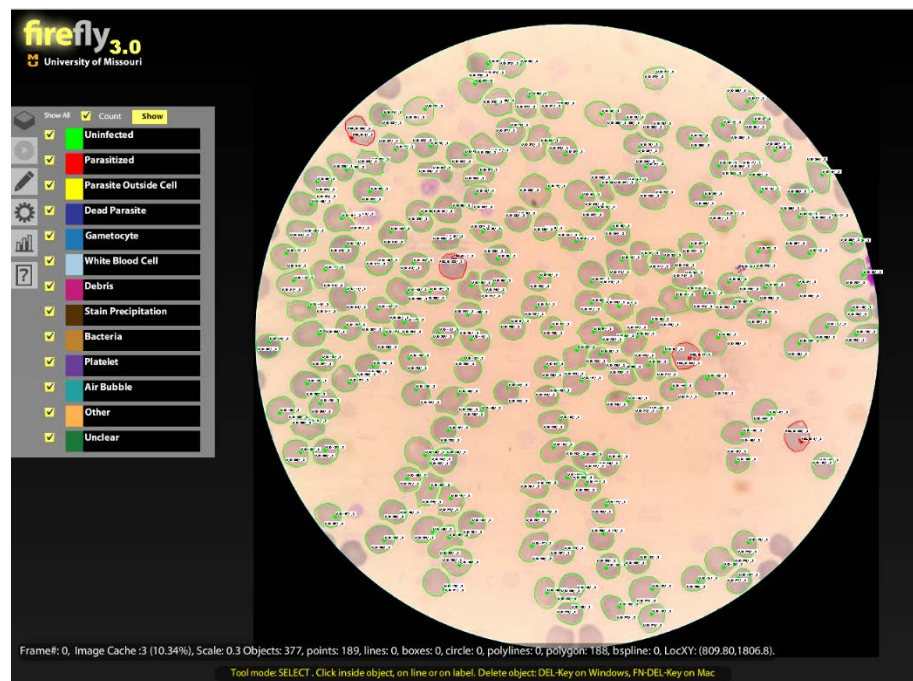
firefly3.0
University of Missouri

Show All Count Show

Uninfected
Parasitized
Parasite Outside Cell
Dead Parasite
Gametocyte
White Blood Cell
Debris
Stain Precipitation
Bacteria
Platelet
Air Bubble
Other
Unclear

Frame#: 0, Image Cache :3 (10.34%), Scale: 0.3 Objects: 377, points: 189, lines: 0, boxes: 0, circle: 0, polylines: 0, polygon: 188, bspline: 0, LocXY: (809.80,1806.8).

Tool mode: SELECT . Click inside object, on line or on label. Delete object: DEL-Key on Windows, FN-DEL-Key on Mac